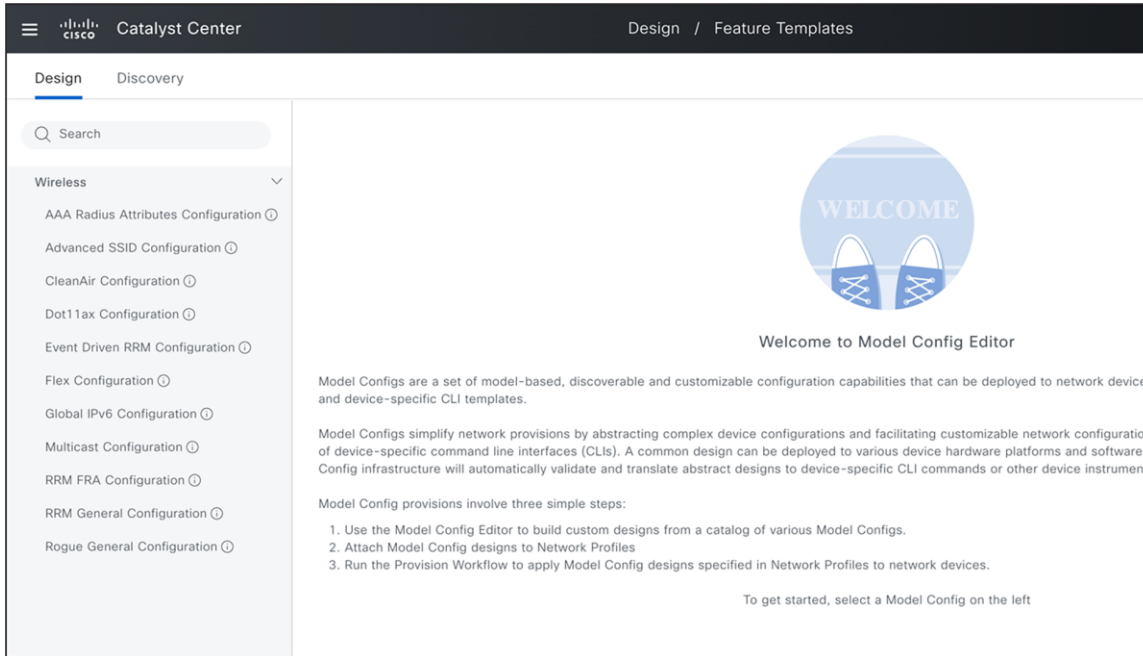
cisco Catalyst Center

Design / Feature Templates

Design Discovery

Search

Wireless

AAA Radius Attributes Configuration

Advanced SSID Configuration

CleanAir Configuration

Dot11ax Configuration

Event Driven RRM Configuration

Flex Configuration

Global IPv6 Configuration

Multicast Configuration

RRM FRA Configuration

RRM General Configuration

Rogue General Configuration

WELCOME

Welcome to Model Config Editor

Model Configs are a set of model-based, discoverable and customizable configuration capabilities that can be deployed to network device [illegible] and device-specific CLI templates.

Model Configs simplify network provisions by abstracting complex device configurations and facilitating customizable network configuratio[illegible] of device-specific command line interfaces (CLIs). A common design can be deployed to various device hardware platforms and software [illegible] Config infrastructure will automatically validate and translate abstract designs to device-specific CLI commands or other device instrumen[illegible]

Model Config provisions involve three simple steps:

1. Use the Model Config Editor to build custom designs from a catalog of various Model Configs.
2. Attach Model Config designs to Network Profiles
3. Run the Provision Workflow to apply Model Config designs specified in Network Profiles to network devices.

To get started, select a Model Config on the left